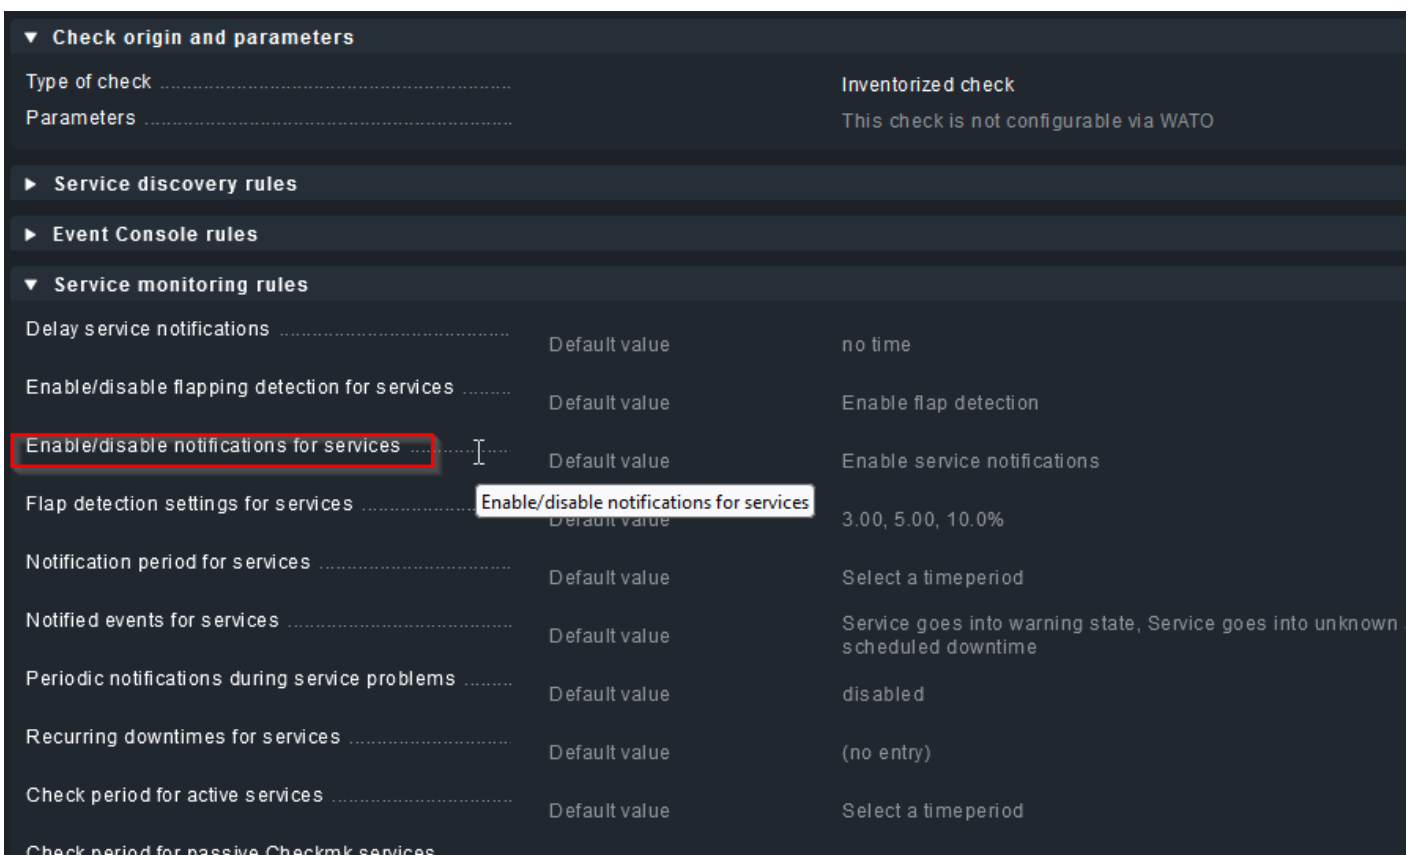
▼ Check origin and parameters

Type of check .......................................... Inventorized check
Parameters .......................................... This check is not configurable via WATO

► Service discovery rules

► Event Console rules

▼ Service monitoring rules

| | | |
|---|---|---|
| Delay service notifications .......................... | Default value | no time |
| Enable/disable flapping detection for services ........ | Default value | Enable flap detection |
| Enable/disable notifications for services .............. | Default value | Enable service notifications |
| Flap detection settings for services .................. | Default value | 3.00, 5.00, 10.0% |
| Notification period for services ...................... | Default value | Select a timeperiod |
| Notified events for services .......................... | Default value | Service goes into warning state, Service goes into unknown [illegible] scheduled downtime |
| Periodic notifications during service problems ........ | Default value | disabled |
| Recurring downtimes for services ...................... | Default value | (no entry) |
| Check period for active services ...................... | Default value | Select a timeperiod |

Enable/disable notifications for services

Check period for passive Checkmk services